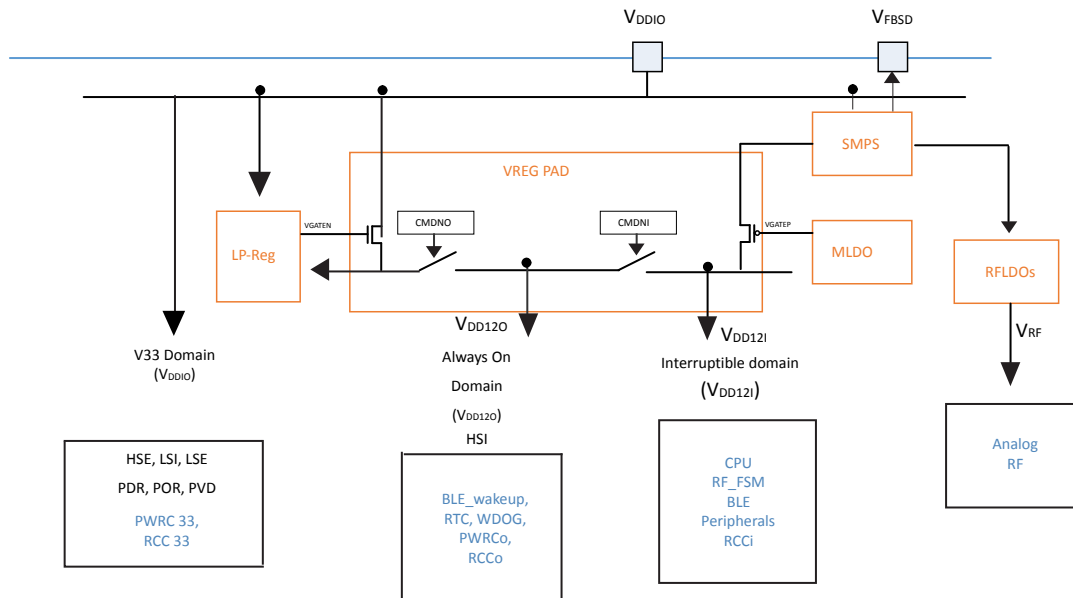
$V_{DDIO}$

$V_{FBSD}$

SMPS

VREG PAD

VGATEN

CMDNO

CMDNI

VGATEP

LP-Reg

MLDO

RFLDOs

$V_{DD12O}$

$V_{DD12I}$

$V_{RF}$

V33 Domain
($V_{DDIO}$)

Always On
Domain
($V_{DD12O}$)
HSI

Interruptible domain
($V_{DD12I}$)

HSE, LSI, LSE
PDR, POR, PVD
PWRC 33,
RCC 33

BLE_wakeup,
RTC, WDOG,
PWRCo,
RCCo

CPU
RF_FSM
BLE
Peripherals
RCCi

Analog
RF